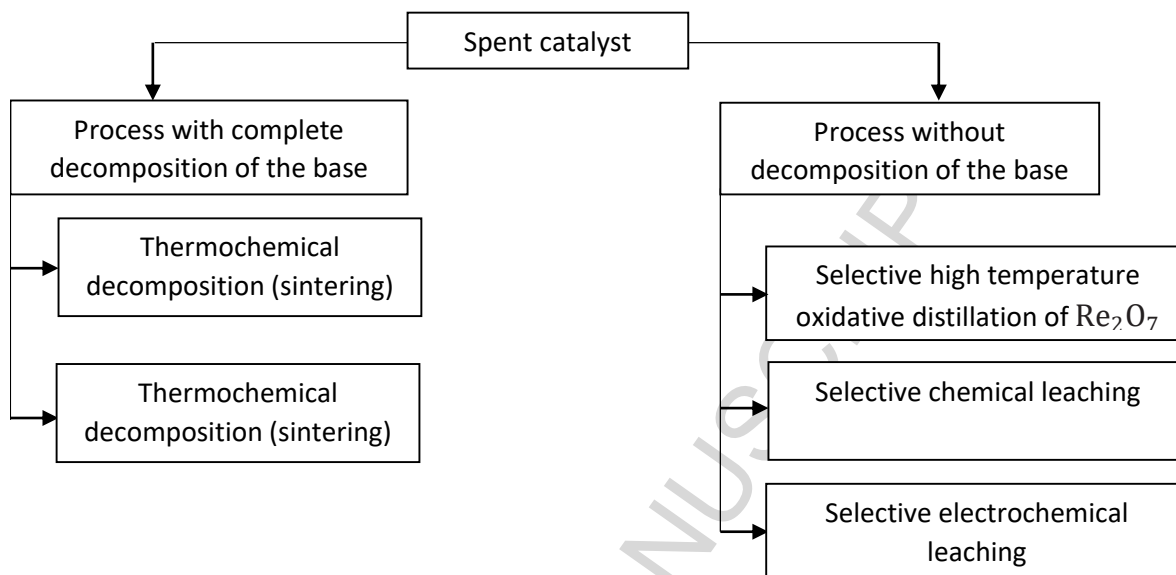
Spent catalyst

Process with complete decomposition of the base

Thermochemical decomposition (sintering)

Thermochemical decomposition (sintering)

Process without decomposition of the base

Selective high temperature oxidative distillation of $Re_2O_7$

Selective chemical leaching

Selective electrochemical leaching